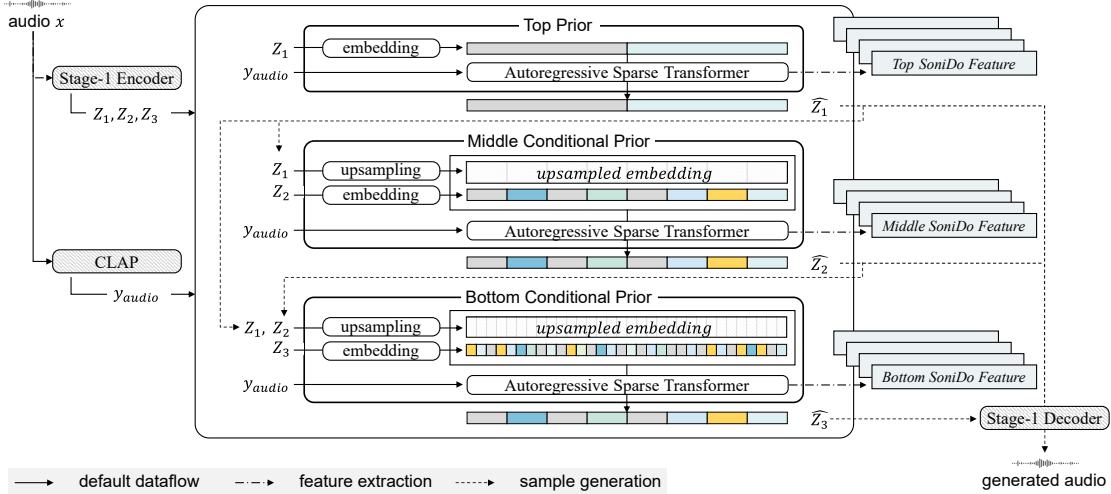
audio $x$

Stage-1 Encoder

$Z_1, Z_2, Z_3$

CLAP

$y_{audio}$

Top Prior

$Z_1$

embedding

$y_{audio}$

Autoregressive Sparse Transformer

Top SoniDo Feature

$\widehat{Z_1}$

Middle Conditional Prior

$Z_1$

upsampling

upsampled embedding

$Z_2$

embedding

$y_{audio}$

Autoregressive Sparse Transformer

Middle SoniDo Feature

$\widehat{Z_2}$

Bottom Conditional Prior

$Z_1$, $Z_2$

upsampling

upsampled embedding

$Z_3$

embedding

$y_{audio}$

Autoregressive Sparse Transformer

Bottom SoniDo Feature

$\widehat{Z_3}$

Stage-1 Decoder

generated audio

default dataflow

feature extraction

sample generation